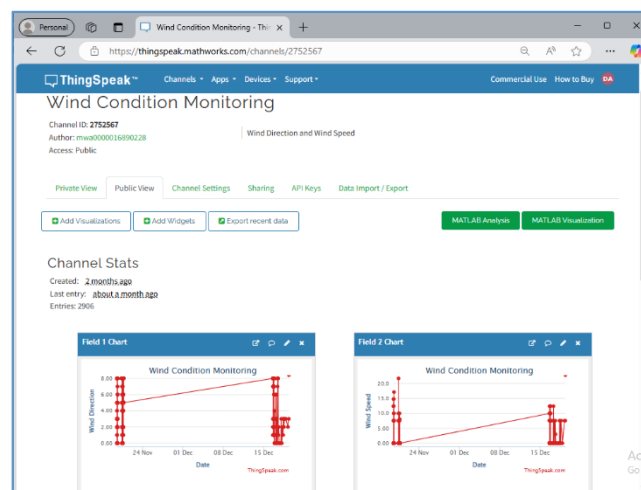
Personal

Wind Condition Monitoring - Thin

https://thingspeak.mathworks.com/channels/2752567

ThingSpeak™ Channels ▾ Apps ▾ Devices ▾ Support ▾ Commercial Use How to Buy DA

Wind Condition Monitoring

Channel ID: 2752567
Author: mwa0000016890228
Access: Public

Wind Direction and Wind Speed

Private View Public View Channel Settings Sharing API Keys Data Import / Export

Add Visualizations Add Widgets Export recent data MATLAB Analysis MATLAB Visualization

Channel Stats

Created: 2 months ago
Last entry: about a month ago
Entries: 2906

Field 1 Chart

Wind Condition Monitoring

Wind Direction

8.00
6.00
4.00
2.00
0.00

24 Nov 01 Dec 08 Dec 15 Dec

Date

ThingSpeak.com

Field 2 Chart

Wind Condition Monitoring

Wind Speed

20.0
15.0
10.0
5.00
0.00

24 Nov 01 Dec 08 Dec 15 Dec

Date

ThingSpeak.com

Ac
Go